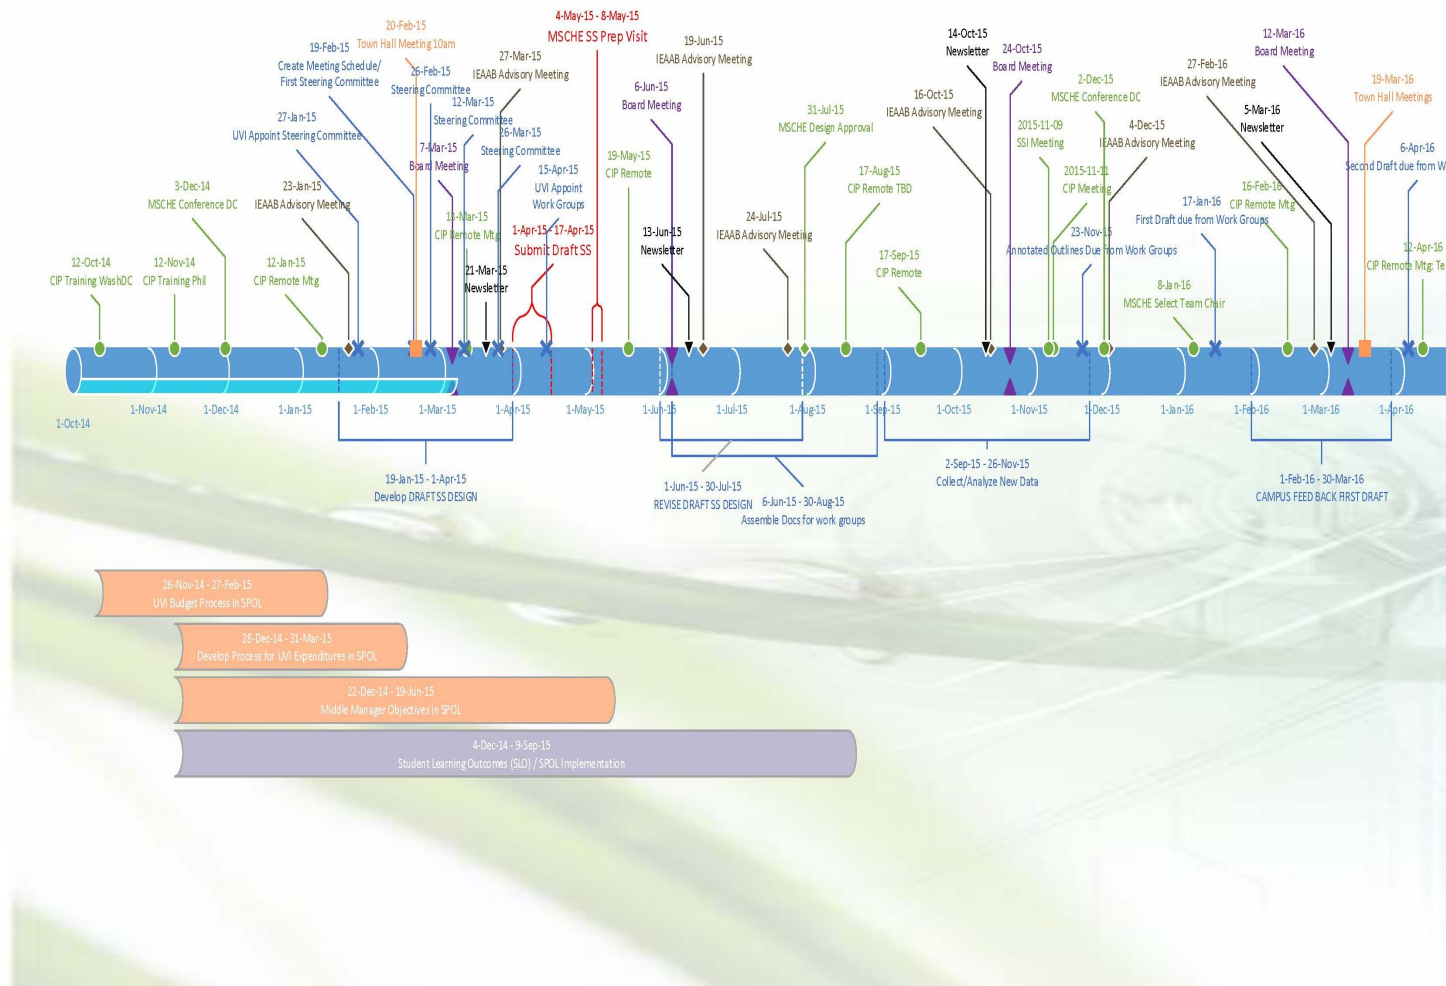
4-May-15 - 8-May-15
MSCHE SS Prep Visit

20-Feb-15
Town Hall Meeting 10am

19-Feb-15
Create Meeting Schedule/ First Steering Committee

26-Feb-15
Steering Committee

27-Mar-15
IEAAB Advisory Meeting

12-Mar-15
Steering Committee

26-Mar-15
Steering Committee

27-Jan-15
UVI Appoint Steering Committee

7-Mar-15
Board Meeting

15-Apr-15
UVI Appoint Work Groups

3-Dec-14
MSCHE Conference DC

23-Jan-15
IEAAB Advisory Meeting

13-Mar-15
CIP Remote Mtg

1-Apr-15 - 17-Apr-15
Submit Draft SS

12-Oct-14
CIP Training WashDC

12-Nov-14
CIP Training Phil

12-Jan-15
CIP Remote Mtg

21-Mar-15
Newsletter

19-Jun-15
IEAAB Advisory Meeting

6-Jun-15
Board Meeting

19-May-15
CIP Remote

13-Jun-15
Newsletter

31-Jul-15
MSCHE Design Approval

24-Jul-15
IEAAB Advisory Meeting

17-Aug-15
CIP Remote TBD

17-Sep-15
CIP Remote

14-Oct-15
Newsletter

24-Oct-15
Board Meeting

16-Oct-15
IEAAB Advisory Meeting

2-Dec-15
MSCHE Conference DC

2015-11-09
SSI Meeting

4-Dec-15
IEAAB Advisory Meeting

2015-11-11
CIP Meeting

23-Nov-15
Annotated Outlines Due from Work Groups

27-Feb-16
IEAAB Advisory Meeting

12-Mar-16
Board Meeting

5-Mar-16
Newsletter

19-Mar-16
Town Hall Meetings

6-Apr-16
Second Draft due from W

16-Feb-16
CIP Remote Mtg

17-Jan-16
First Draft due from Work Groups

12-Apr-16
CIP Remote Mtg: Te

8-Jan-16
MSCHE Select Team Chair

1-Oct-14
1-Nov-14
1-Dec-14
1-Jan-15
1-Feb-15
1-Mar-15
1-Apr-15
1-May-15
1-Jun-15
1-Jul-15
1-Aug-15
1-Sep-15
1-Oct-15
1-Nov-15
1-Dec-15
1-Jan-16
1-Feb-16
1-Mar-16
1-Apr-16

19-Jan-15 - 1-Apr-15
Develop DRAFT SS DESIGN

1-Jun-15 - 30-Jul-15
REVISE DRAFT SS DESIGN

6-Jun-15 - 30-Aug-15
Assemble Docs for work groups

2-Sep-15 - 26-Nov-15
Collect/Analyze New Data

1-Feb-16 - 30-Mar-16
CAMPUS FEED BACK FIRST DRAFT

26-Nov-14 - 27-Feb-15
UVI Budget Process in SPOL

28-Dec-14 - 31-Mar-15
Develop Process for UVI Expenditures in SPOL

22-Dec-14 - 19-Jun-15
Middle Manager Objectives in SPOL

4-Dec-14 - 9-Sep-15
Student Learning Outcomes (SLO) / SPOL Implementation